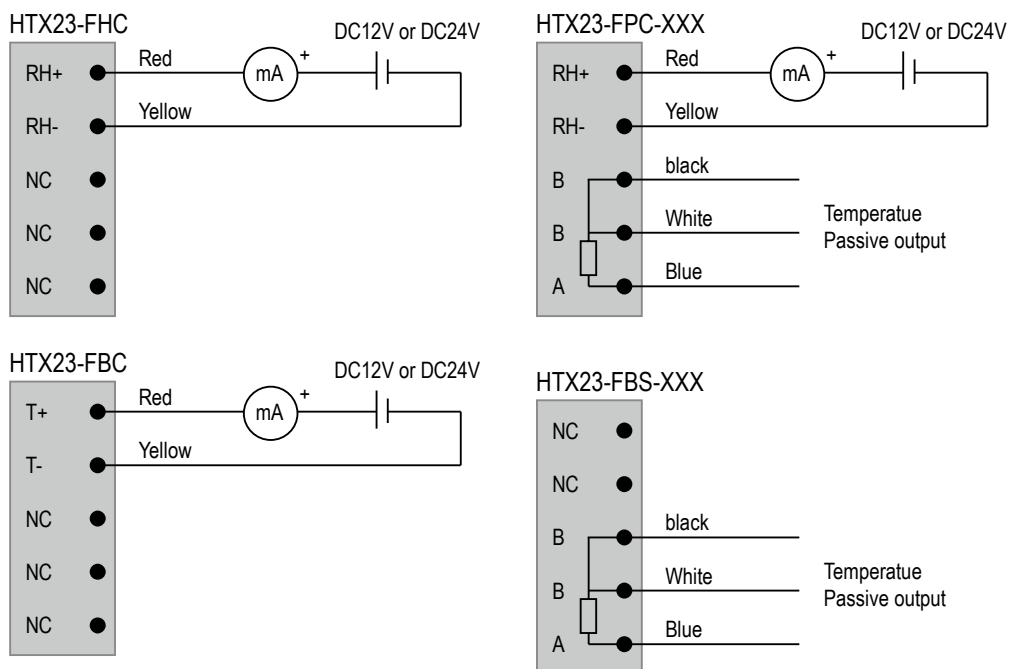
HTX23-FHC

DC12V or DC24V

RH+
RH-
NC
NC
NC

Red
mA
+
Yellow

HTX23-FPC-XXX

DC12V or DC24V

RH+
RH-
B
B
A

Red
mA
+
Yellow
black
White
Blue

Temperatue
Passive output

HTX23-FBC

DC12V or DC24V

T+
T-
NC
NC
NC

Red
mA
+
Yellow

HTX23-FBS-XXX

NC
NC
B
B
A

black
White
Blue

Temperatue
Passive output